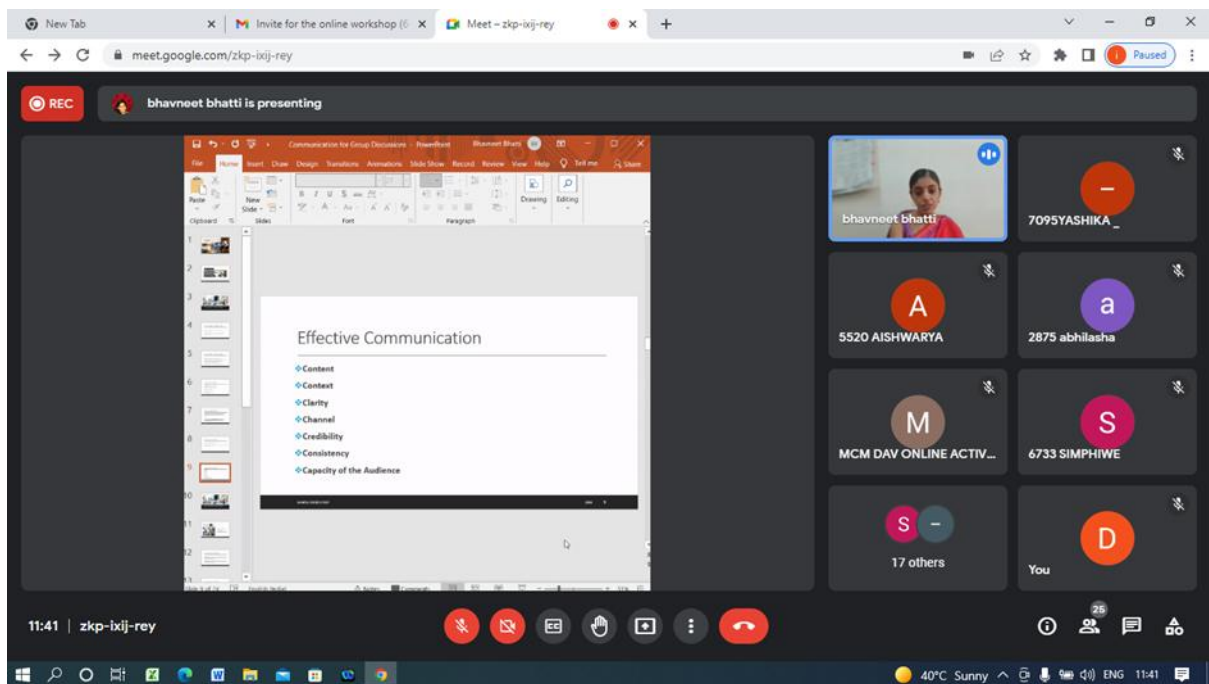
New Tab
Invite for the online workshop
Meet – zkp-ixij-rey
meet.google.com/zkp-ixij-rey
Paused
REC
bhavneet bhatti is presenting

Communication for Group Discussions - PowerPoint
File Home Insert Draw Design Transitions Animations Slide Show Record Review View Help Tell me Share
Paste New Slide Drawing Editing
Clipboard Slides Font Paragraph

Effective Communication
❖Content
❖Context
❖Clarity
❖Channel
❖Credibility
❖Consistency
❖Capacity of the Audience

bhavneet bhatti
7095YASHIKA_
5520 AISHWARYA
2875 abhilasha
MCM DAV ONLINE ACTIV...
6733 SIMPHIWE
17 others
You

11:41 | zkp-ixij-rey
25

40°C Sunny ENG 11:41